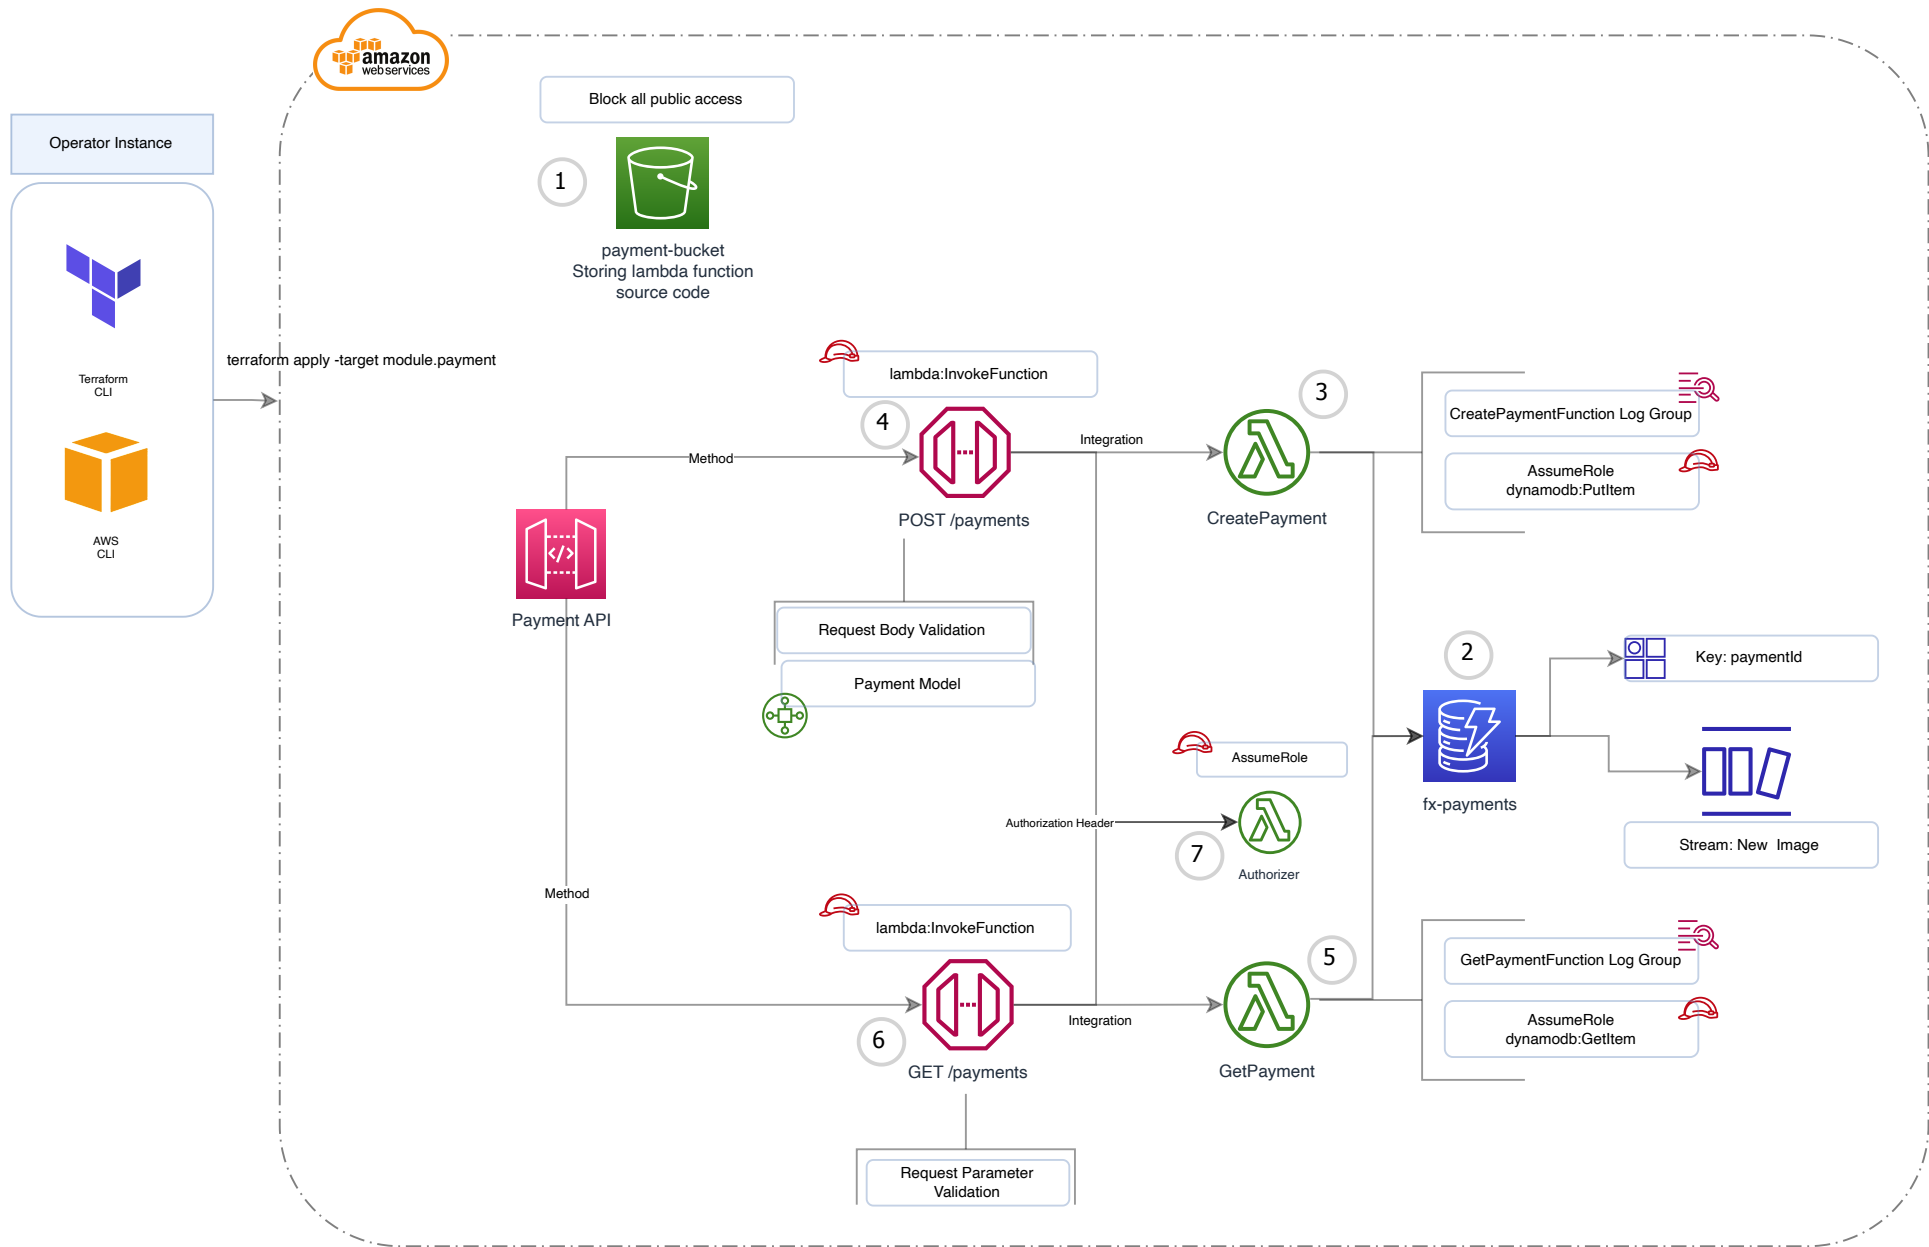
amazon web services

Operator Instance

Terraform CLI

AWS CLI

terraform apply -target module.payment

Block all public access

1

payment-bucket
Storing lambda function source code

lambda:InvokeFunction

4

Method

Integration

3

POST /payments

CreatePayment

CreatePaymentFunction Log Group

AssumeRole
dynamodb:PutItem

Payment API

Request Body Validation

Payment Model

2

Key: paymentId

fx-payments

Stream: New Image

AssumeRole

Authorization Header

7

Authorizer

Method

lambda:InvokeFunction

5

GetPaymentFunction Log Group

AssumeRole
dynamodb:GetItem

6

Integration

GET /payments

GetPayment

Request Parameter Validation